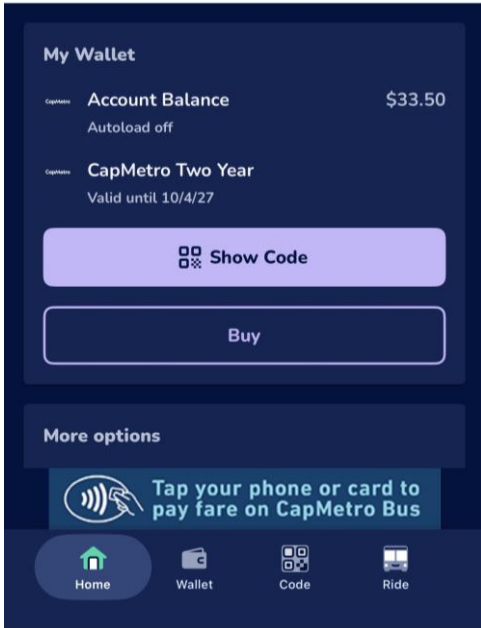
My Wallet

CapMetro Account Balance $33.50
Autoload off

CapMetro CapMetro Two Year
Valid until 10/4/27

Show Code

Buy

More options

Tap your phone or card to pay fare on CapMetro Bus

Home Wallet Code Ride